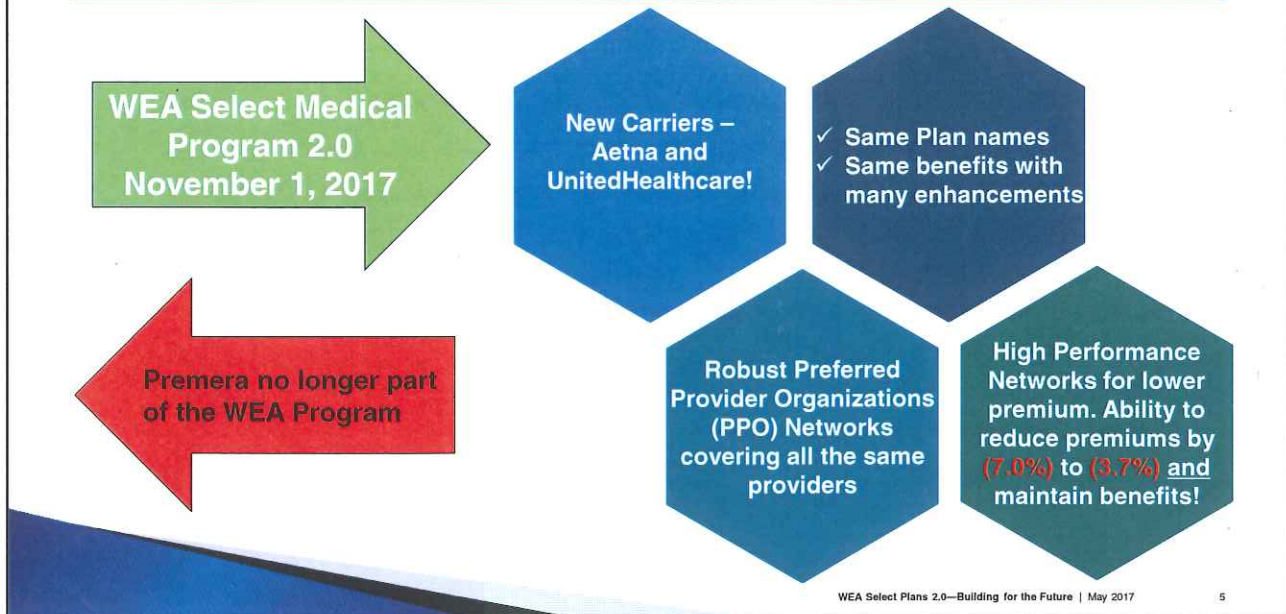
WEA Select Medical Program 2.0 November 1, 2017

New Carriers – Aetna and UnitedHealthcare!

✓ Same Plan names
✓ Same benefits with many enhancements

Premera no longer part of the WEA Program

Robust Preferred Provider Organizations (PPO) Networks covering all the same providers

High Performance Networks for lower premium. Ability to reduce premiums by (7.0%) to (3.7%) and maintain benefits!

WEA Select Plans 2.0—Building for the Future | May 2017

5